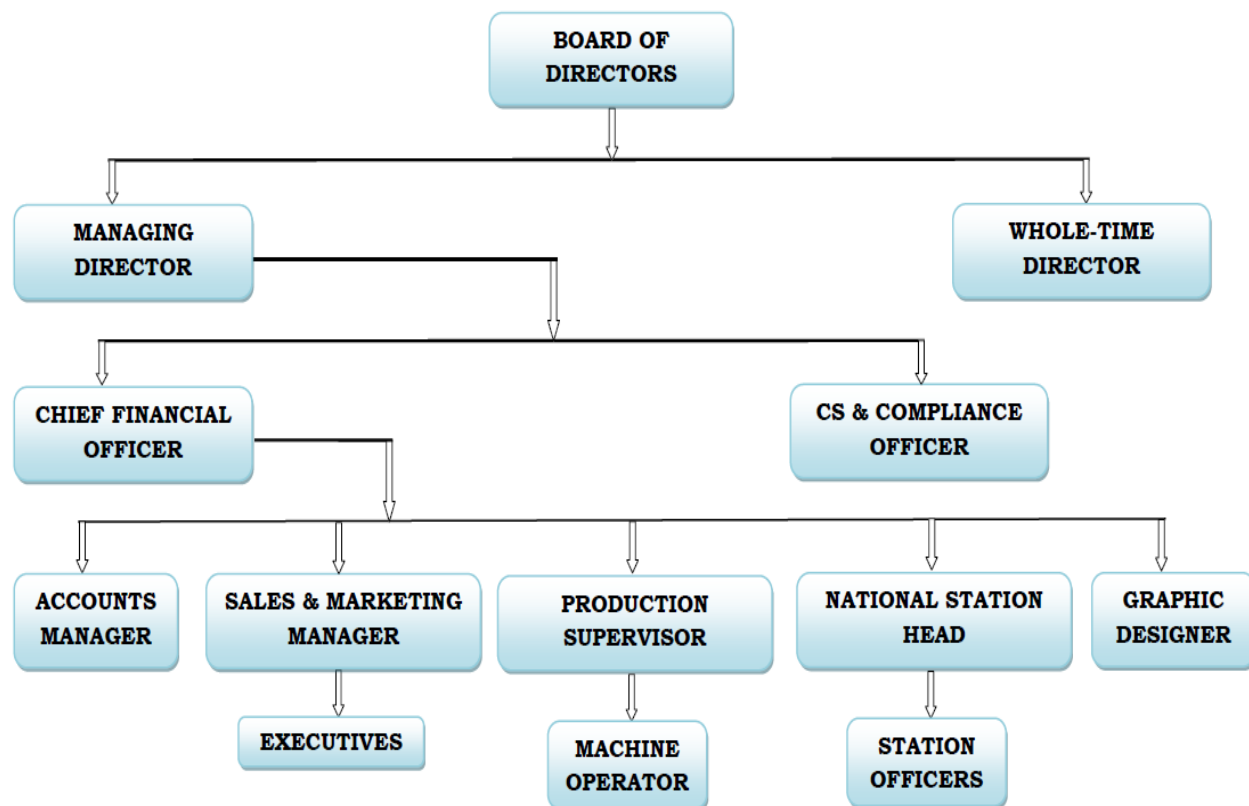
BOARD OF DIRECTORS

MANAGING DIRECTOR

WHOLE-TIME DIRECTOR

CHIEF FINANCIAL OFFICER

CS & COMPLIANCE OFFICER

ACCOUNTS MANAGER

SALES & MARKETING MANAGER

PRODUCTION SUPERVISOR

NATIONAL STATION HEAD

GRAPHIC DESIGNER

EXECUTIVES

MACHINE OPERATOR

STATION OFFICERS